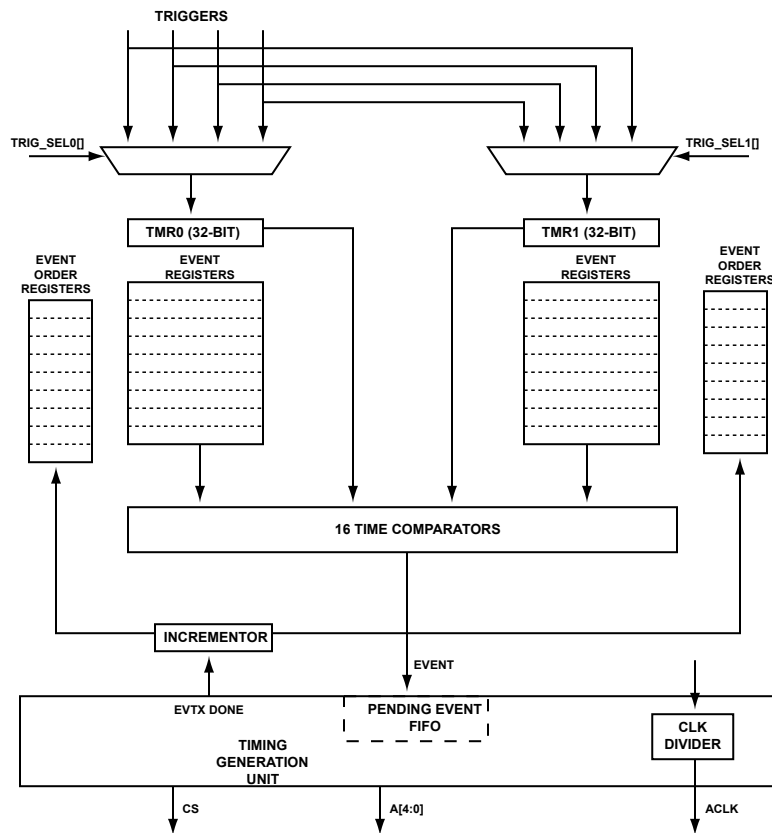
TRIGGERS

TRIG_SEL0[]

TRIG_SEL1[]

TMR0 (32-BIT)

TMR1 (32-BIT)

EVENT ORDER REGISTERS

EVENT REGISTERS

EVENT REGISTERS

EVENT ORDER REGISTERS

16 TIME COMPARATORS

INCREMENTOR

EVENT

EVTX DONE

PENDING EVENT FIFO

CLK DIVIDER

TIMING GENERATION UNIT

CS

A[4:0]

ACLK